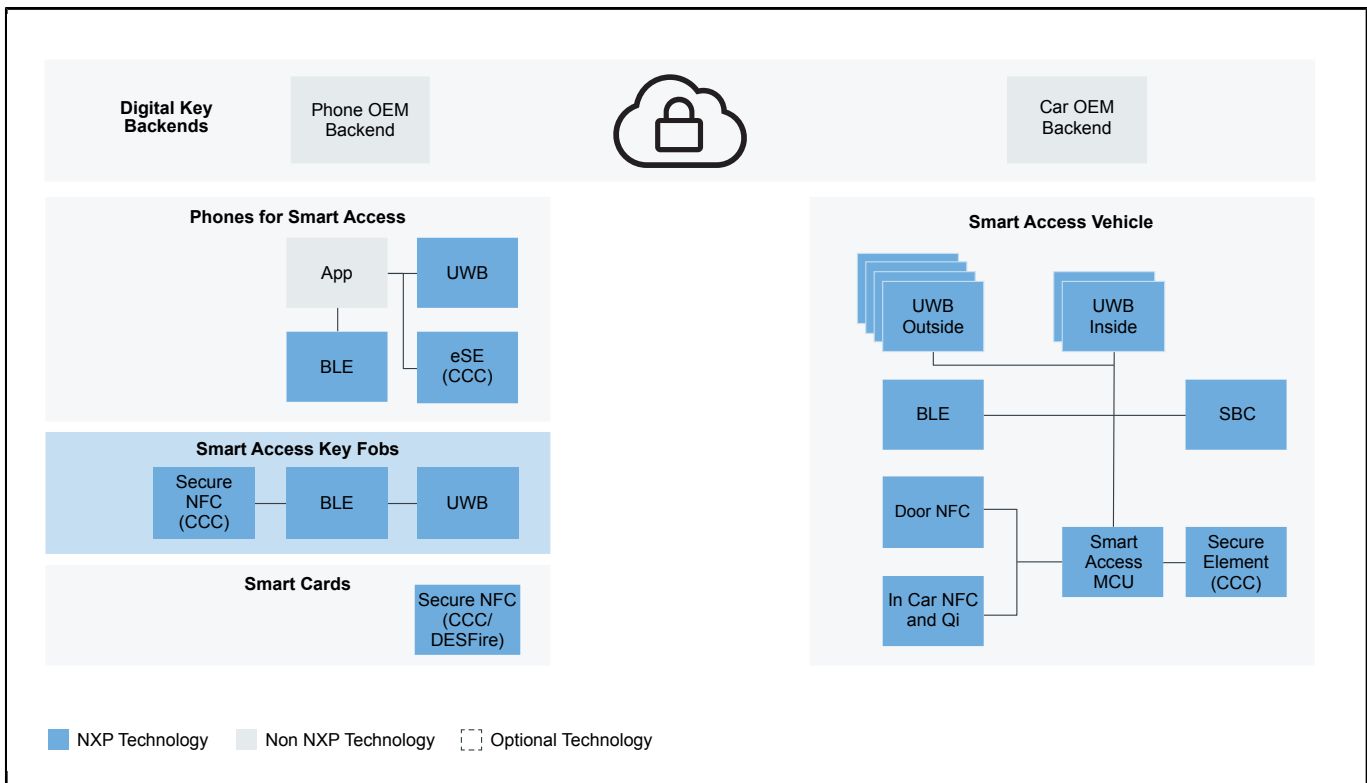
Digital Key Backends

Phone OEM Backend

Car OEM Backend

Phones for Smart Access

App

UWB

BLE

eSE (CCC)

Smart Access Key Fobs

Secure NFC (CCC)

BLE

UWB

Smart Cards

Secure NFC (CCC/ DESFire)

Smart Access Vehicle

UWB Outside

UWB Inside

BLE

SBC

Door NFC

Smart Access MCU

Secure Element (CCC)

In Car NFC and Qi

NXP Technology

Non NXP Technology

Optional Technology